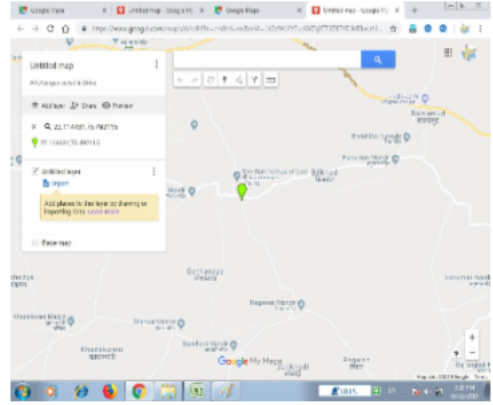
Google Form | Untitled map - Google My | Google Maps | Untitled map - Google My

https://www.google.com/maps/d/u/0/edit?mid=...

Untitled map

All changes saved in Drive

Add layer | Share | Preview

22.114481,75.492115

22.114481,75.492115

Untitled layer

Import

Add places to this layer by drawing or importing data. Learn more

Base map

Google My Maps

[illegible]